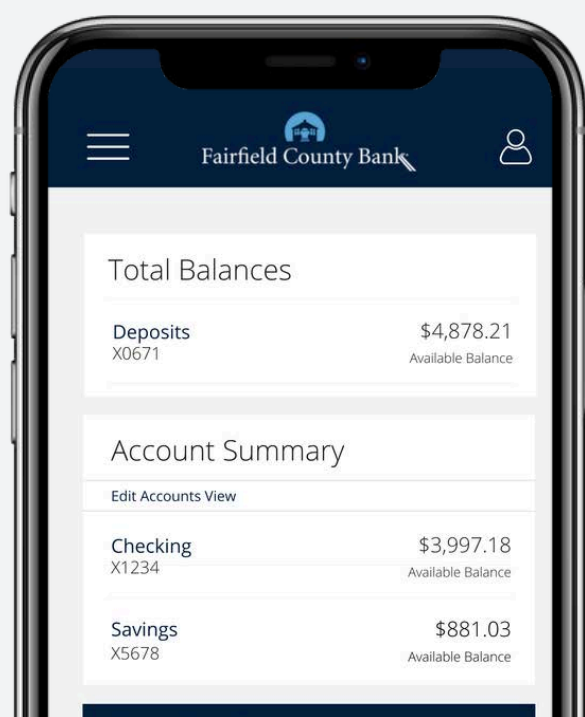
Fairfield County Bank

Total Balances

Deposits
X0671
$4,878.21
Available Balance

Account Summary

Edit Accounts View

Checking
X1234
$3,997.18
Available Balance

Savings
X5678
$881.03
Available Balance